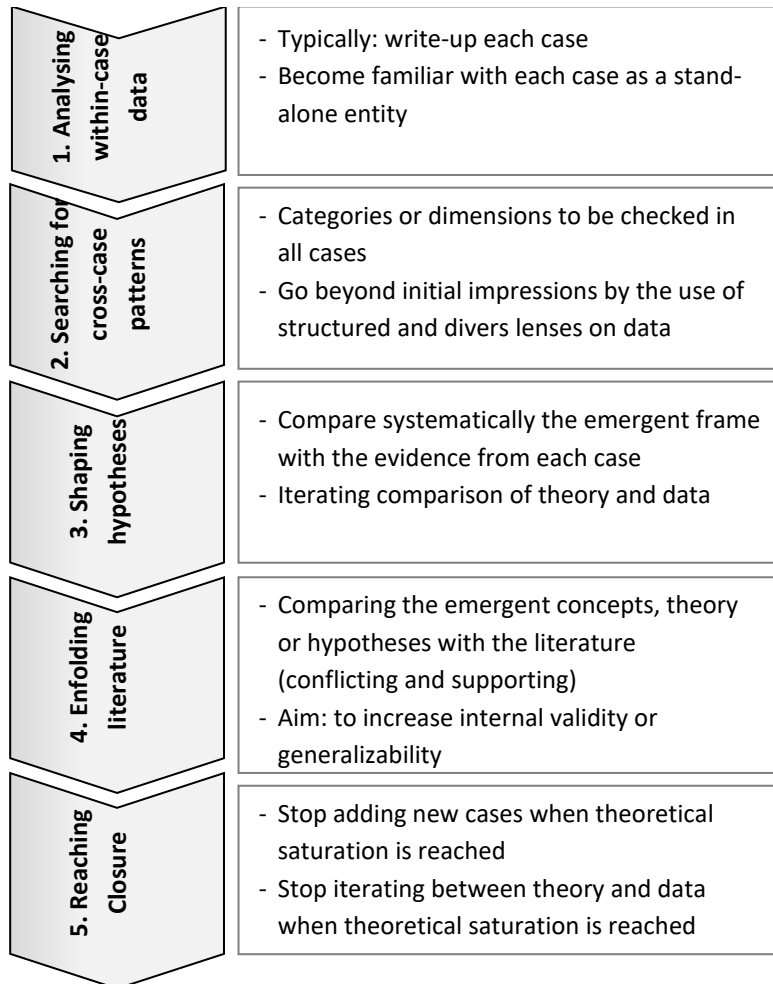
1. Analysing within-case data

- Typically: write-up each case
- Become familiar with each case as a standalone entity

2. Searching for cross-case patterns

- Categories or dimensions to be checked in all cases
- Go beyond initial impressions by the use of structured and divers lenses on data

3. Shaping hypotheses

- Compare systematically the emergent frame with the evidence from each case
- Iterating comparison of theory and data

4. Enfolding literature

- Comparing the emergent concepts, theory or hypotheses with the literature (conflicting and supporting)
- Aim: to increase internal validity or generalizability

5. Reaching Closure

- Stop adding new cases when theoretical saturation is reached
- Stop iterating between theory and data when theoretical saturation is reached